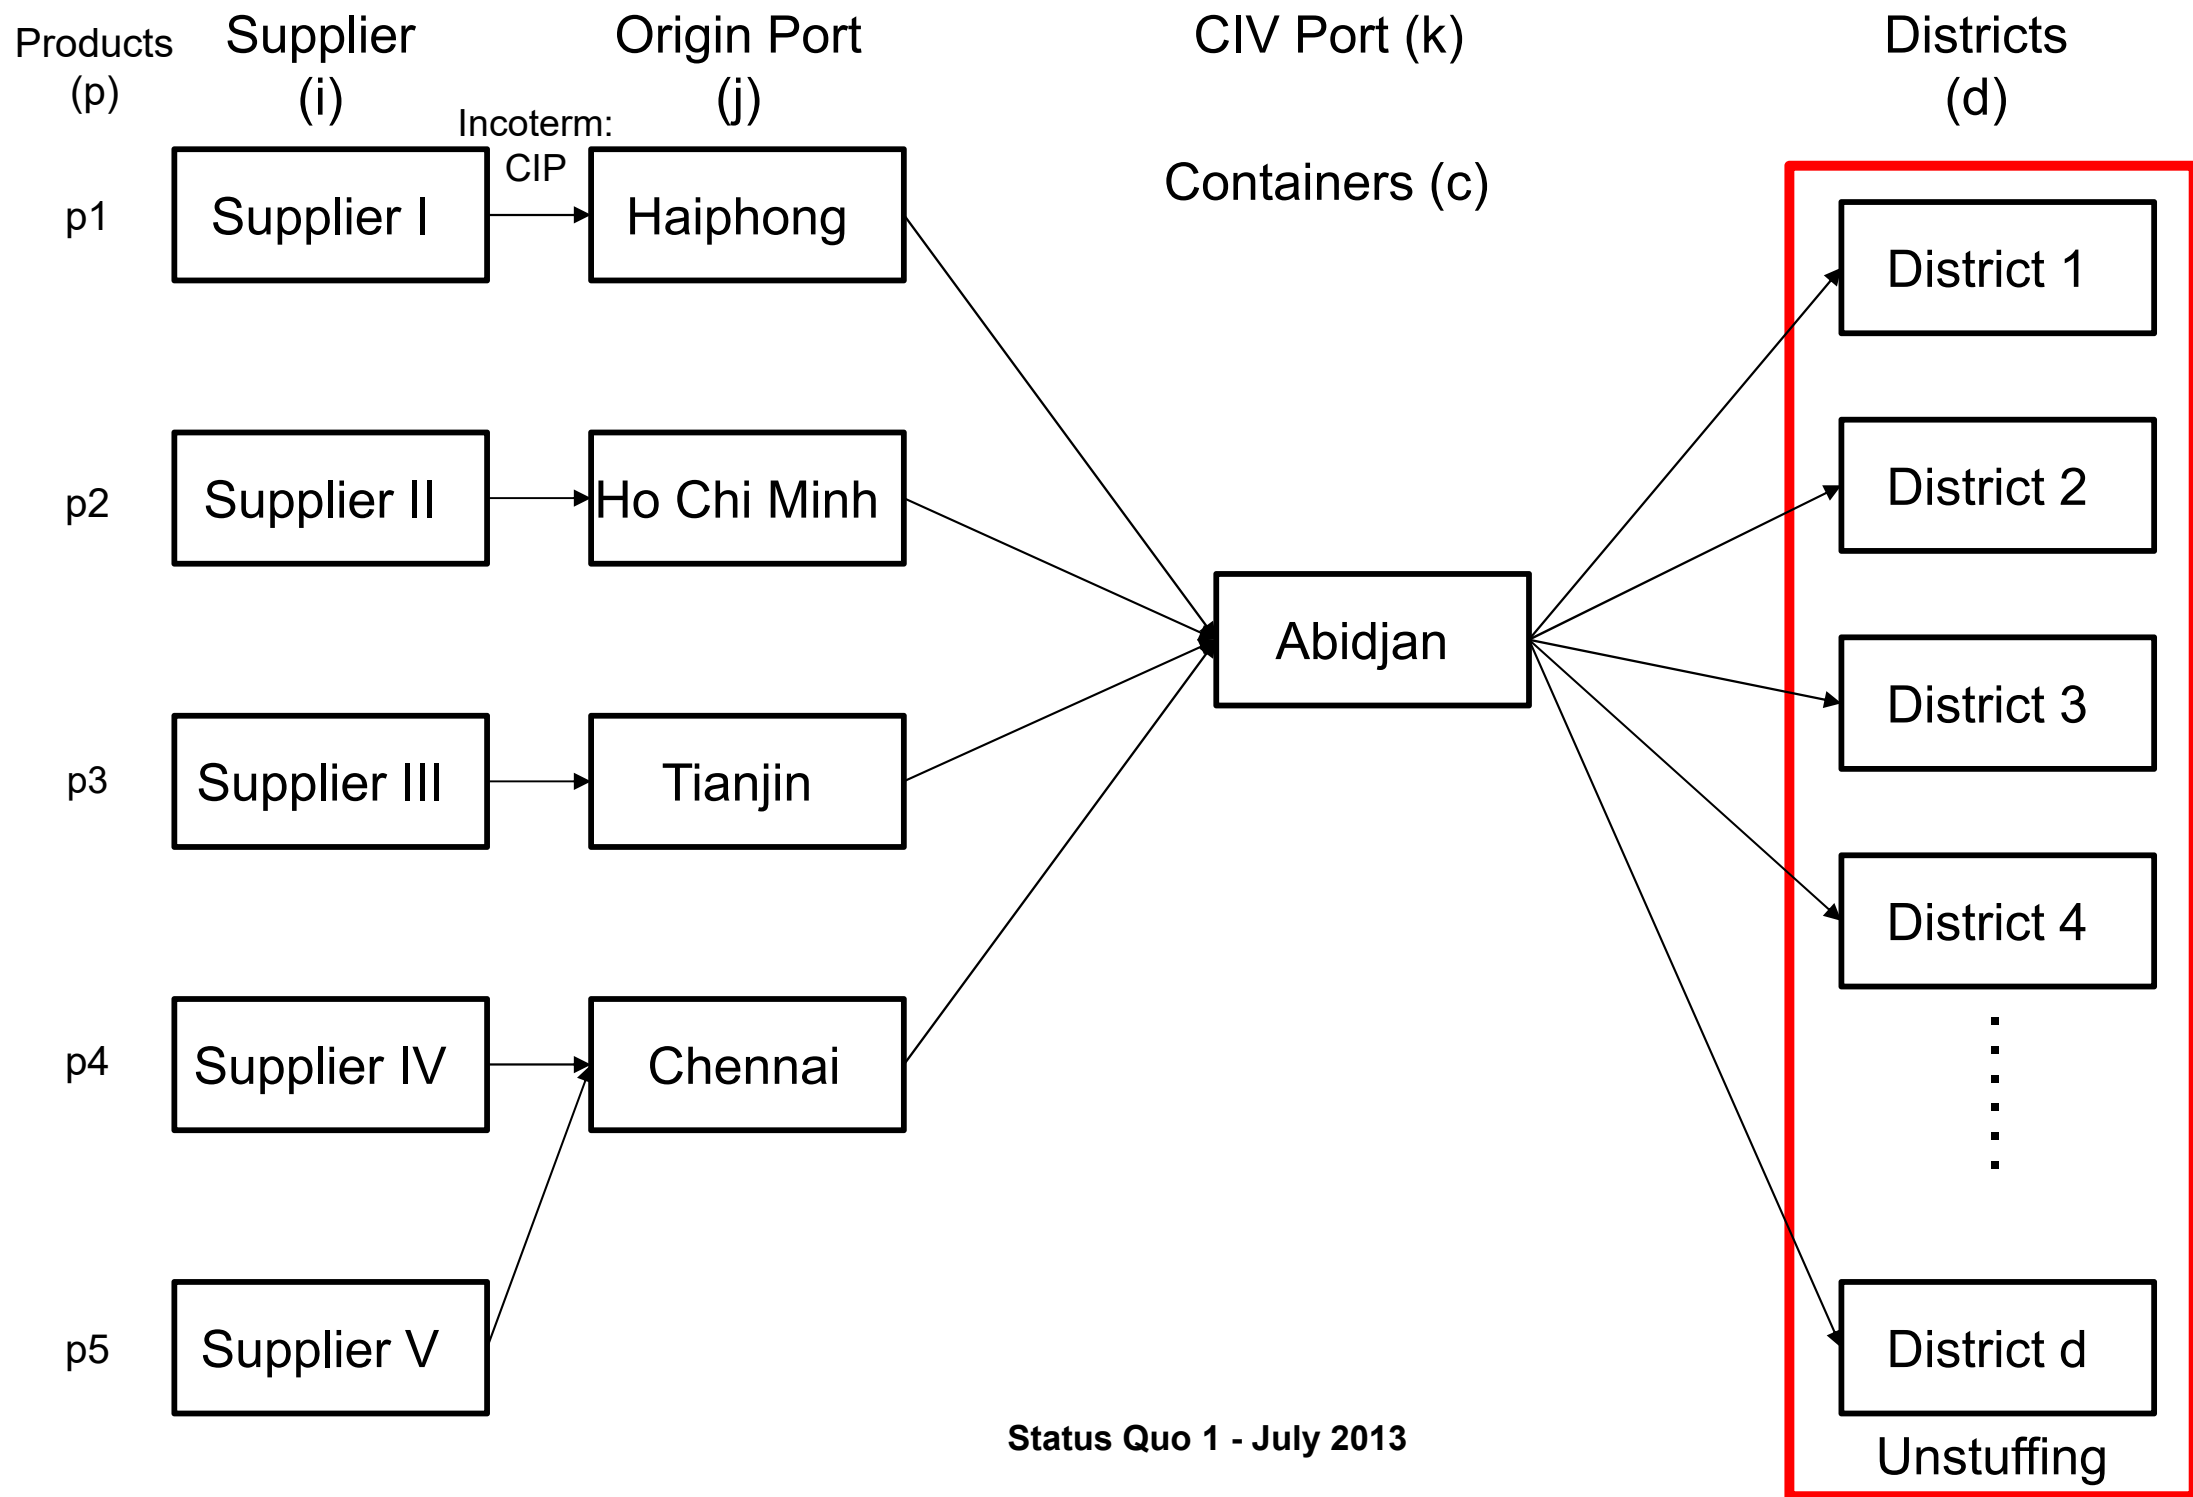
Products (p)

Supplier (i)

Incoterm: CIP

Origin Port (j)

CIV Port (k)

Containers (c)

Districts (d)

p1

Supplier I

Haiphong

District 1

p2

Supplier II

Ho Chi Minh

District 2

Abidjan

p3

Supplier III

Tianjin

District 3

p4

Supplier IV

Chennai

District 4

p5

Supplier V

District d

Unstuffing

Status Quo 1 - July 2013